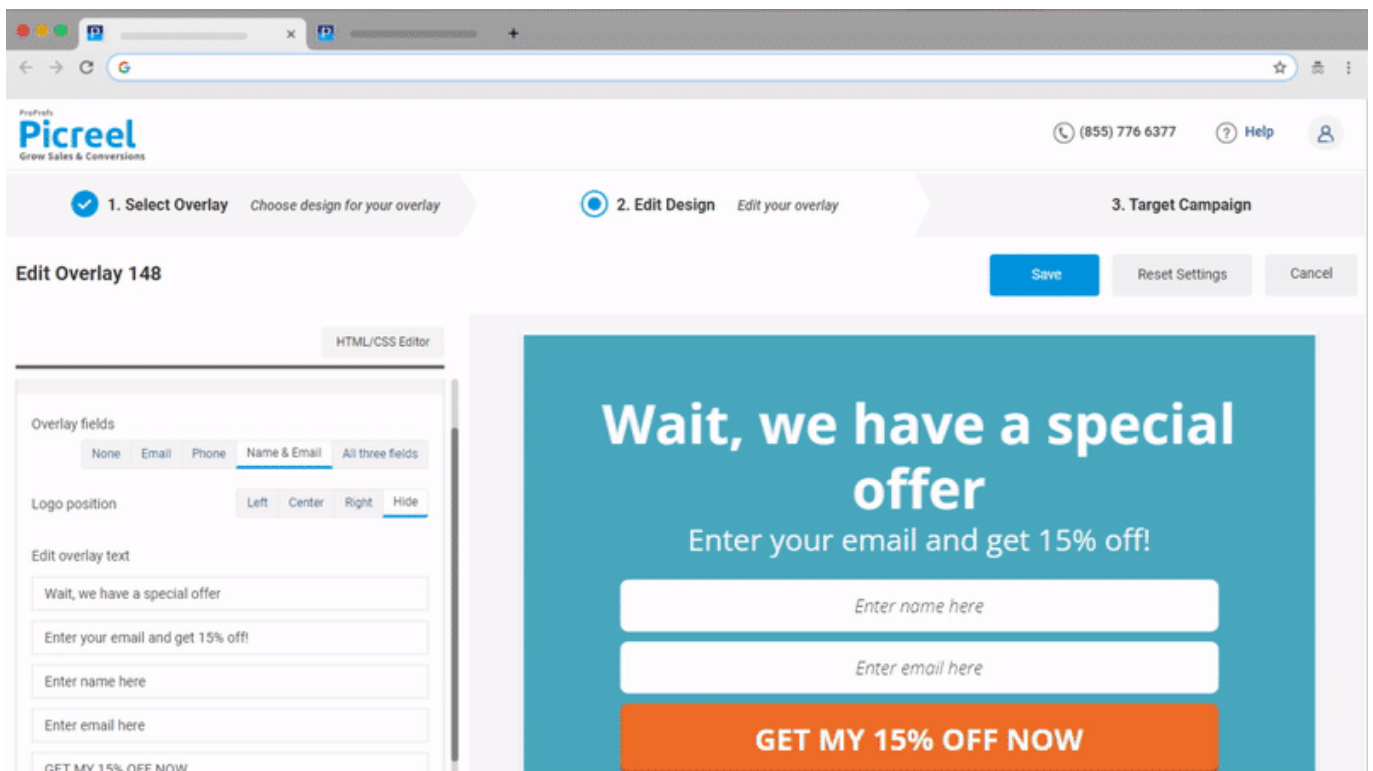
ProProfs
Picreel
Grow Sales & Conversions

(855) 776 6377
Help

1. Select Overlay Choose design for your overlay
2. Edit Design Edit your overlay
3. Target Campaign

Edit Overlay 148

Save
Reset Settings
Cancel

HTML/CSS Editor

Overlay fields
None
Email
Phone
Name & Email
All three fields

Logo position
Left
Center
Right
Hide

Edit overlay text
Wait, we have a special offer
Enter your email and get 15% off!
Enter name here
Enter email here
GET MY 15% OFF NOW

Wait, we have a special offer
Enter your email and get 15% off!
Enter name here
Enter email here
GET MY 15% OFF NOW